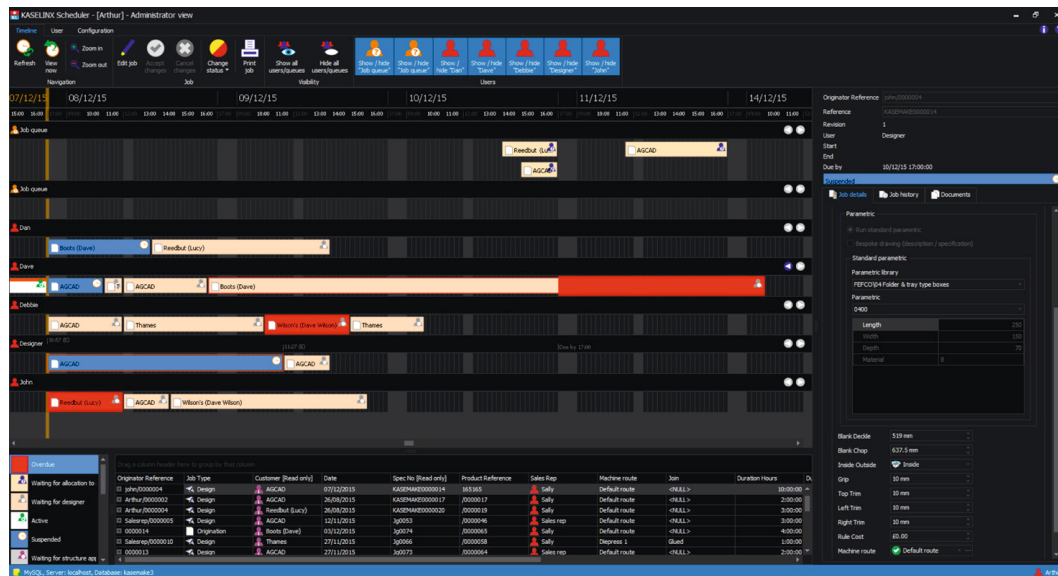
KASELINX Scheduler - [Arthur] - Administrator view

Timeline User Configuration

Refresh View now Zoom in Zoom out Navigation Edit job Accept changes Cancel changes Change status Job Print job Show all users/queues Hide all users/queues Visibility Show / hide "Job queue" Show / hide "Job queue" Show / hide "Dan" Show / hide "Dave" Show / hide "Debbie" Show / hide "Designer" Show / hide "John" Users

07/12/15 08/12/15 09/12/15 10/12/15 11/12/15 14/12/15

Job queue
Reedbut (Lucy) AGCAD
AGCAD
Job queue
Dan
Boots (Dave) Reedbut (Lucy)
Dave
AGCAD AGCAD Boots (Dave)
Debbie
AGCAD Thames Wilson's (Dave Wilson) Thames
Designer
AGCAD AGCAD
John
Reedbut (Lucy) AGCAD Wilson's (Dave Wilson)

Overdue
Waiting for allocation to
Waiting for designer
Active
Suspended
Waiting for structure app

Drag a column header here to group by that column

| Originator Reference | Job Type | Customer [Read only] | Date | Spec No [Read only] | Product Reference | Sales Rep | Machine route | Join | Duration Hours |
|---|---|---|---|---|---|---|---|---|---|
| John/0000004 | Design | AGCAD | 07/12/2015 | KASEMAKE0000014 | 165165 | Sally | Default route | <NULL> | 3:00:00 |
| Arthur/0000002 | Design | AGCAD | 26/08/2015 | KASEMAKE0000017 | /0000017 | Sally | Default route | <NULL> | 2:00:00 |
| Arthur/0000004 | Design | Reedbut (Lucy) | 26/08/2015 | KASEMAKE0000020 | /0000020 | Sally | Default route | <NULL> | 3:00:00 |
| Salesrep/0000005 | Design | AGCAD | 12/11/2015 | Jg0053 | /0000046 | Sales rep | Default route | <NULL> | 3:00:00 |
| 0000014 | Origination | Boots (Dave) | 03/12/2015 | Jg0065 | /0000065 | Sally | Default route | <NULL> | 2:00:00 |
| Salesrep/0000010 | Design | Thames | 27/11/2015 | Jg0066 | /0000058 | Sally | Diepress 1 | Glued | 3:00:00 |
| 0000013 | Design | AGCAD | 27/11/2015 | Jg0073 | /0000064 | Sally | Default route | <NULL> | 2:00:00 |

Originator Reference John/0000004
Reference KASEMAKE0000014
Revision 1
User Designer
Start
End
Due by 10/12/15 17:00:00
Suspended
Job details Job history Documents
Parametric
Run standard parametric
Bespoke drawing (description / specification)
Standard parametric
Parametric library
FEFCO\04 Folder & tray type boxes
Parametric
0400
Length 250
Width 150
Depth 70
Material B
Blank Deckle 519 mm
Blank Chop 637.5 mm
Inside Outside Inside
Grip 10 mm
Top Trim 10 mm
Left Trim 10 mm
Right Trim 10 mm
Rule Cost £0.00
Machine route Default route

MySQL, Server: localhost, Database: kasemake3